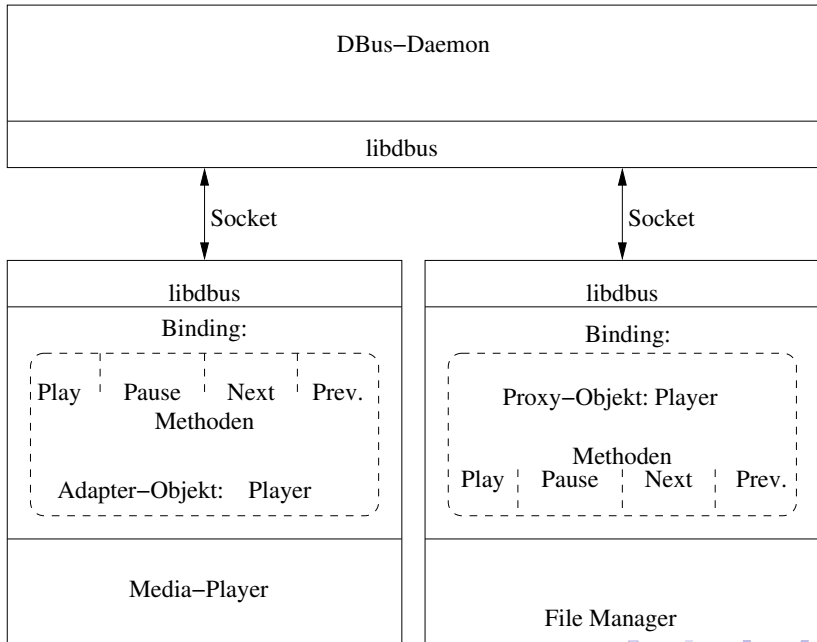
DBus−Daemon

libdbus

Socket

Socket

libdbus

Binding:

Play

Pause

Next

Prev.

Methoden

Adapter−Objekt: Player

Media−Player

libdbus

Binding:

Proxy−Objekt: Player

Methoden

Play

Pause

Next

Prev.

File Manager